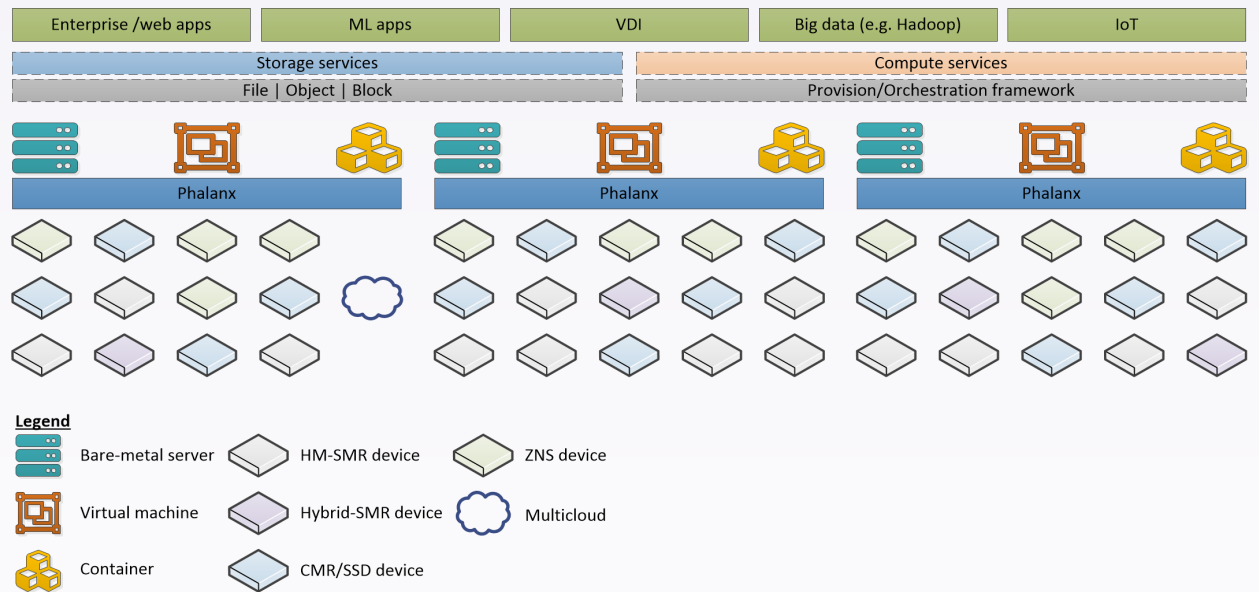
Enterprise /web apps
ML apps
VDI
Big data (e.g. Hadoop)
IoT

Storage services
File | Object | Block

Compute services
Provision/Orchestration framework

Phalanx
Phalanx
Phalanx

Legend
Bare-metal server
HM-SMR device
ZNS device
Virtual machine
Hybrid-SMR device
Multicloud
Container
CMR/SSD device